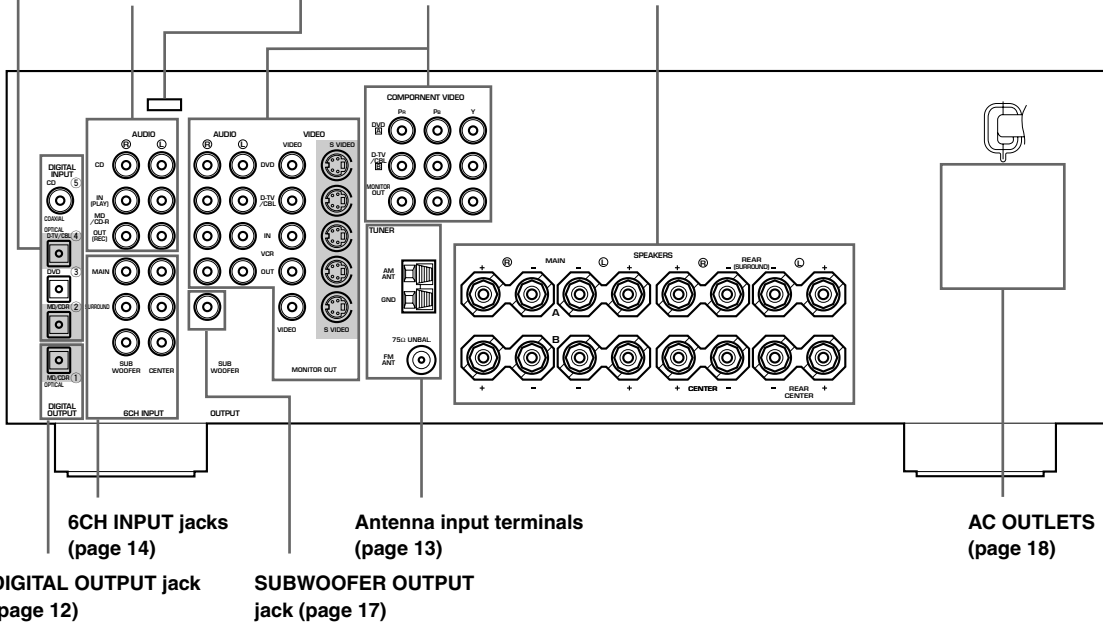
AUDIO
Ⓡ Ⓛ
CD
IN (PLAY)
MD /CD-R
OUT (REC)

DIGITAL INPUT
CD ⑤
COAXIAL
OPTICAL
D-TV/CBL ④
DVD ③
MD/CD-R ②

MAIN
SURROUND
SUB WOOFER
CENTER
6CH INPUT

MD/CD-R ①
OPTICAL
DIGITAL OUTPUT

AUDIO
Ⓡ Ⓛ
VIDEO
VIDEO
S VIDEO
DVD
D-TV /CBL
IN
VCR
OUT
VIDEO
S VIDEO
SUB WOOFER
OUTPUT
MONITOR OUT

COMPONENT VIDEO
PR PB Y
DVD
D-TV /CBL
MONITOR OUT

TUNER
AM ANT
GND
75Ω UNBAL.
FM ANT

SPEAKERS
MAIN
Ⓡ Ⓛ
REAR (SURROUND)
Ⓡ Ⓛ
A
B
CENTER
REAR CENTER

6CH INPUT jacks (page 14)

DIGITAL OUTPUT jack (page 12)

SUBWOOFER OUTPUT jack (page 17)

Antenna input terminals (page 13)

AC OUTLETS (page 18)